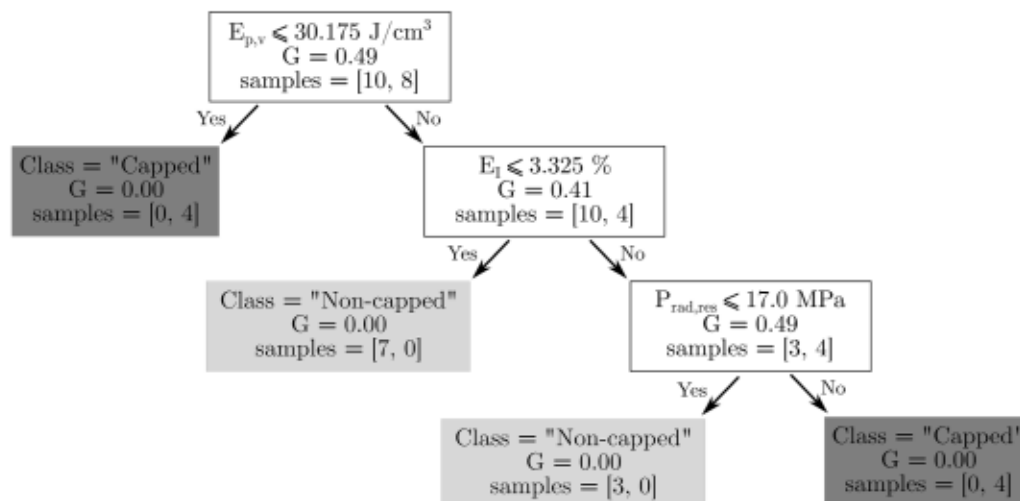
$E_{p,v} \leqslant 30.175$ J/cm$^3$
G = 0.49
samples = [10, 8]

Yes

No

Class = "Capped"
G = 0.00
samples = [0, 4]

$E_I \leqslant 3.325$ %
G = 0.41
samples = [10, 4]

Yes

No

Class = "Non-capped"
G = 0.00
samples = [7, 0]

$P_{rad,res} \leqslant 17.0$ MPa
G = 0.49
samples = [3, 4]

Yes

No

Class = "Non-capped"
G = 0.00
samples = [3, 0]

Class = "Capped"
G = 0.00
samples = [0, 4]